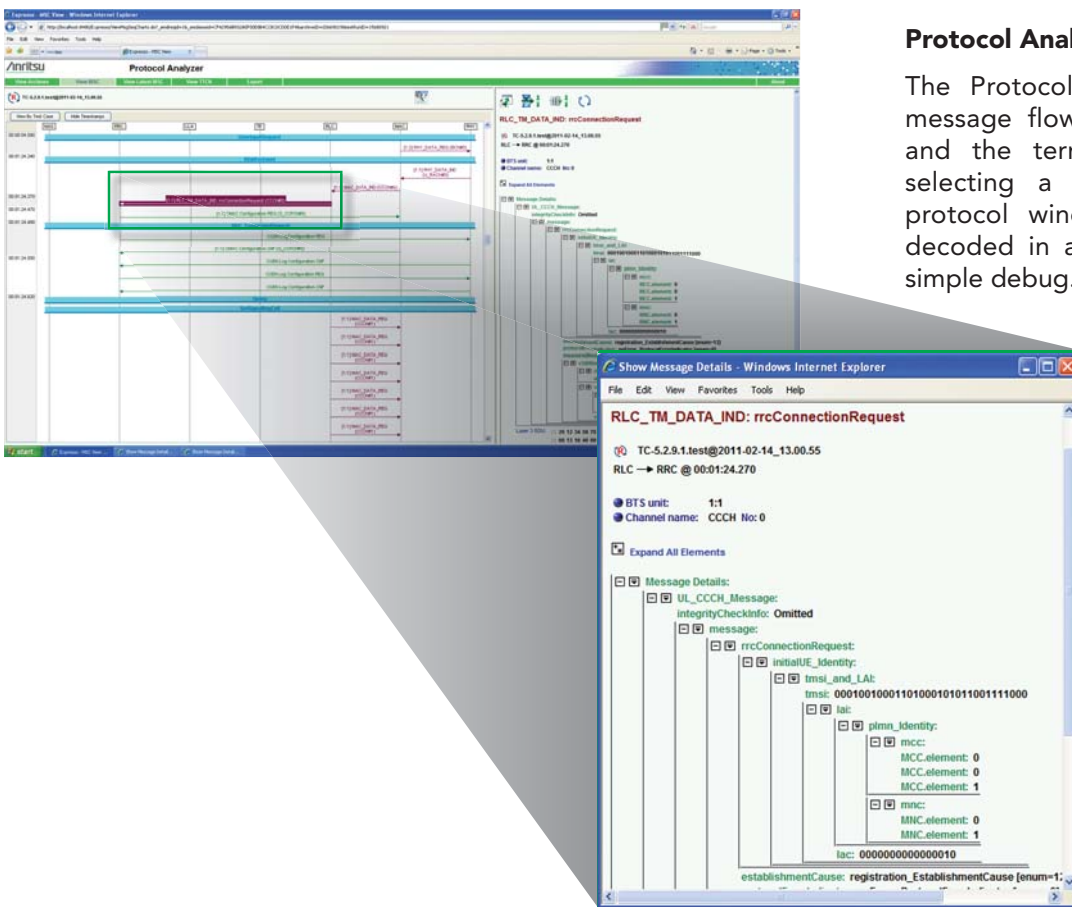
Protocol Anal

The Protocol message flow and the ter selecting a protocol win decoded in a simple debug.

Anritsu
Protocol Analyzer

Show Message Details - Windows Internet Explorer
File Edit View Favorites Tools Help

RLC_TM_DATA_IND: rrcConnectionRequest

TC-5.2.9.1.test@2011-02-14_13.00.55
RLC → RRC @ 00:01:24.270

BTS unit: 1:1
Channel name: CCCH No: 0

Expand All Elements

Message Details:
UL_CCCH_Message:
integrityCheckInfo: Omitted
message:
rrcConnectionRequest:
initialUE_Identity:
tmsi_and_LAI:
tmsi: 00010010001101000101011001111000
lai:
plmn_Identity:
mcc:
MCC.element: 0
MCC.element: 0
MCC.element: 1
mnc:
MNC.element: 0
MNC.element: 1
lac: 0000000000000010
establishmentCause: registration_EstablishmentCause [enum=1